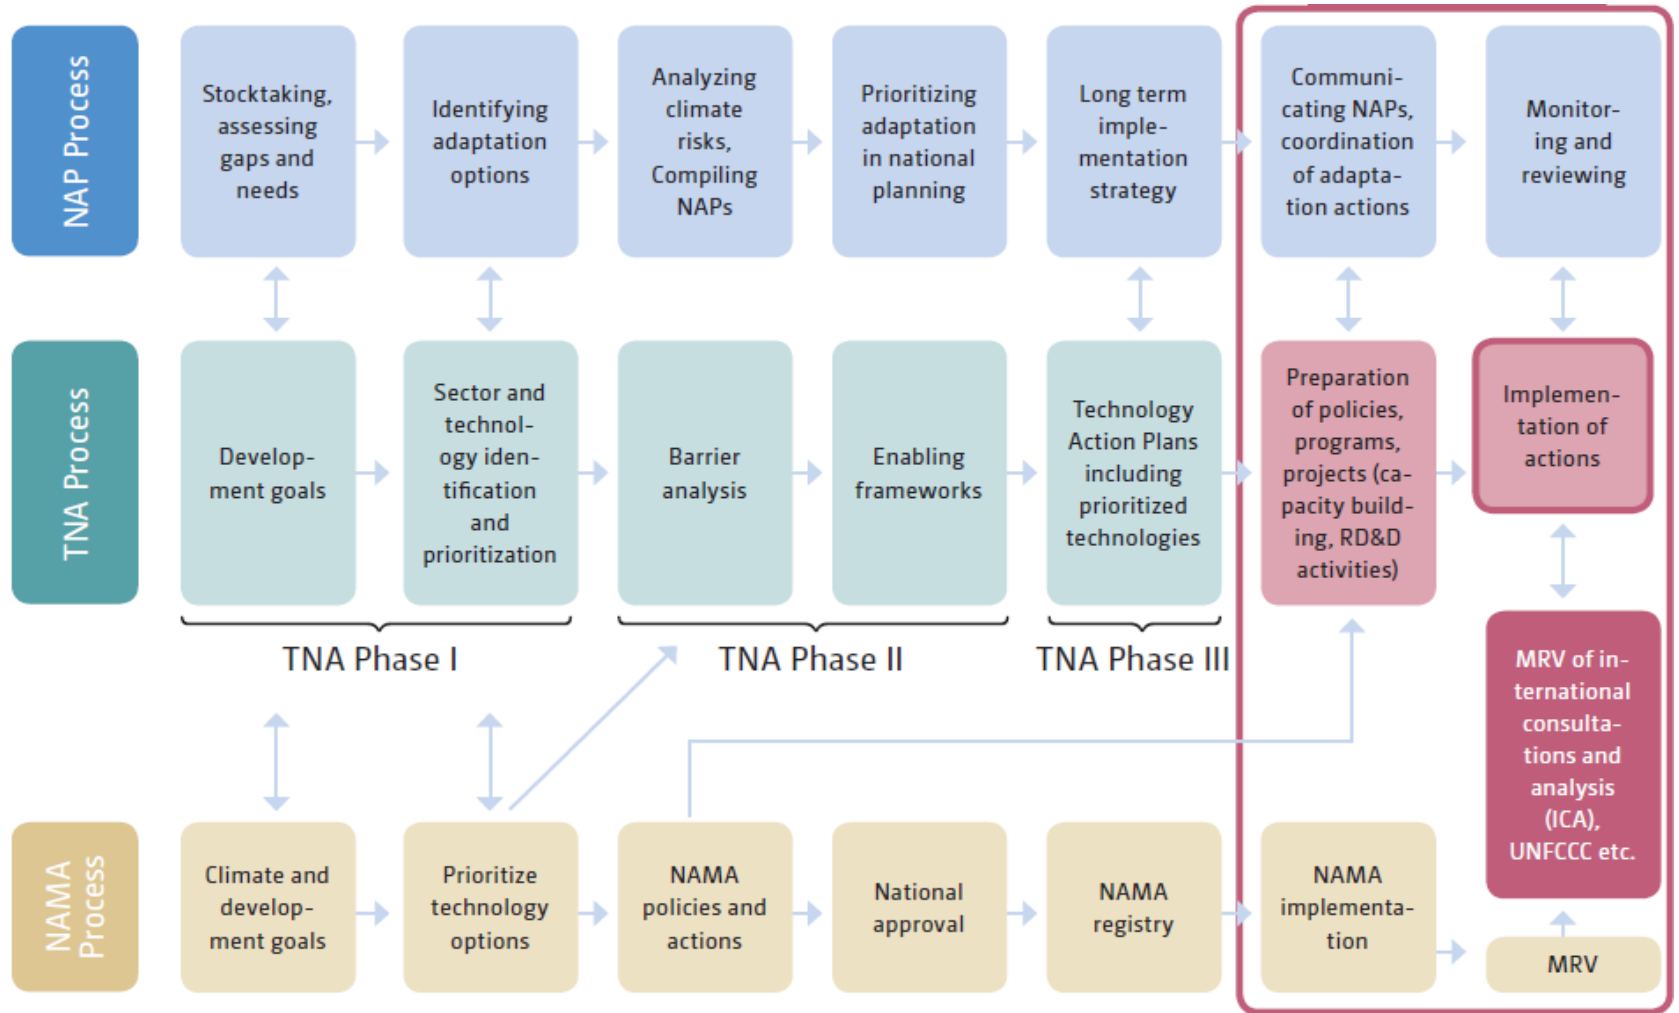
NAP Process

Stocktaking, assessing gaps and needs

Identifying adaptation options

Analyzing climate risks, Compiling NAPs

Prioritizing adaptation in national planning

Long term implementation strategy

Communicating NAPs, coordination of adaptation actions

Monitoring and reviewing

TNA Process

Development goals

Sector and technology identification and prioritization

Barrier analysis

Enabling frameworks

Technology Action Plans including prioritized technologies

Preparation of policies, programs, projects (capacity building, RD&D activities)

Implementation of actions

TNA Phase I

TNA Phase II

TNA Phase III

MRV of international consultations and analysis (ICA), UNFCCC etc.

NAMA Process

Climate and development goals

Prioritize technology options

NAMA policies and actions

National approval

NAMA registry

NAMA implementation

MRV